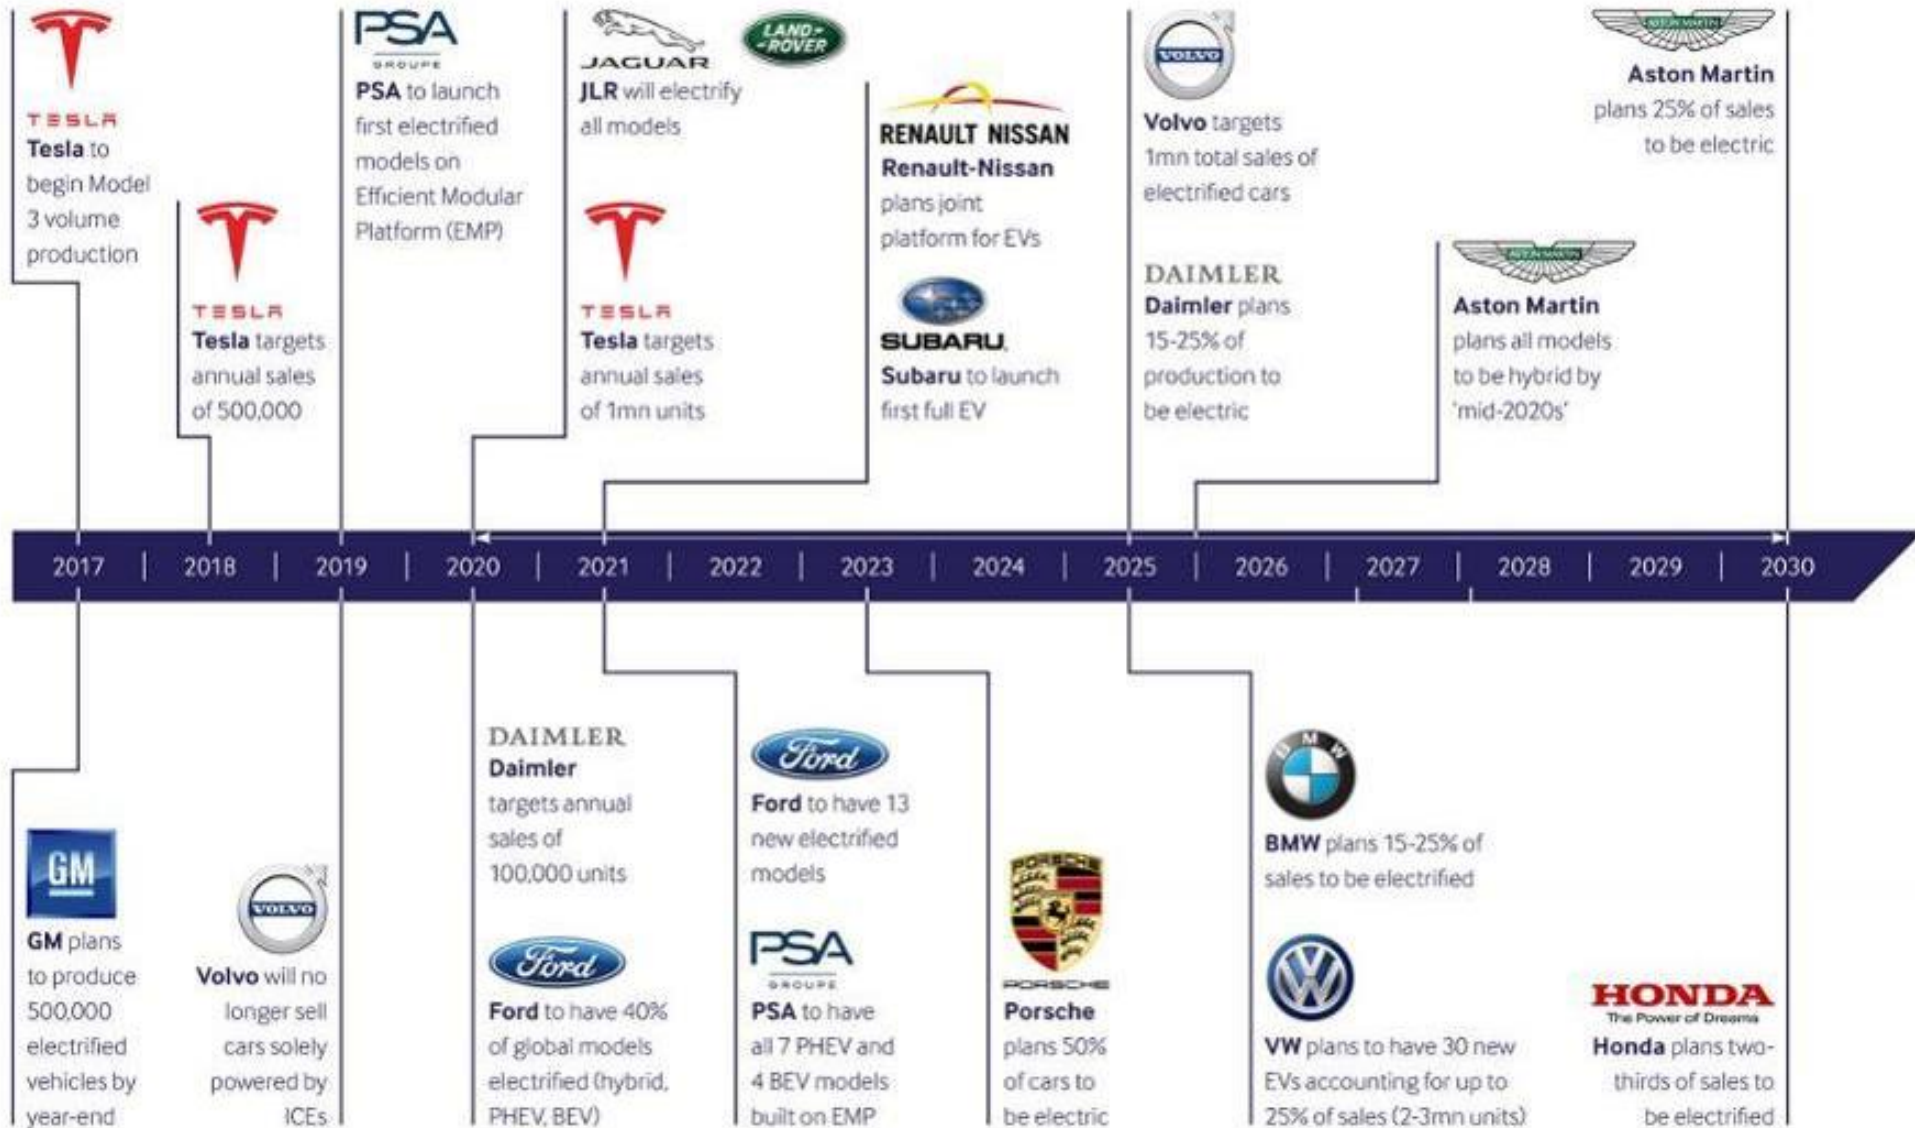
TESLA
Tesla to begin Model 3 volume production

TESLA
Tesla targets annual sales of 500,000

PSA GROUPE
PSA to launch first electrified models on Efficient Modular Platform (EMP)

JAGUAR LAND ROVER
JLR will electrify all models

TESLA
Tesla targets annual sales of 1mn units

RENAULT NISSAN
Renault-Nissan plans joint platform for EVs

SUBARU
Subaru to launch first full EV

VOLVO
Volvo targets 1mn total sales of electrified cars

DAIMLER
Daimler plans 15-25% of production to be electric

ASTON MARTIN
Aston Martin plans all models to be hybrid by 'mid-2020s'

ASTON MARTIN
Aston Martin plans 25% of sales to be electric

2017 | 2018 | 2019 | 2020 | 2021 | 2022 | 2023 | 2024 | 2025 | 2026 | 2027 | 2028 | 2029 | 2030

GM
GM plans to produce 500,000 electrified vehicles by year-end

VOLVO
Volvo will no longer sell cars solely powered by ICEs

DAIMLER
Daimler targets annual sales of 100,000 units

Ford
Ford to have 40% of global models electrified (hybrid, PHEV, BEV)

Ford
Ford to have 13 new electrified models

PSA GROUPE
PSA to have all 7 PHEV and 4 BEV models built on EMP

PORSCHE
Porsche plans 50% of cars to be electric

BMW
BMW plans 15-25% of sales to be electrified

VW plans to have 30 new EVs accounting for up to 25% of sales (2-3mn units)

HONDA
The Power of Dreams
Honda plans two-thirds of sales to be electrified